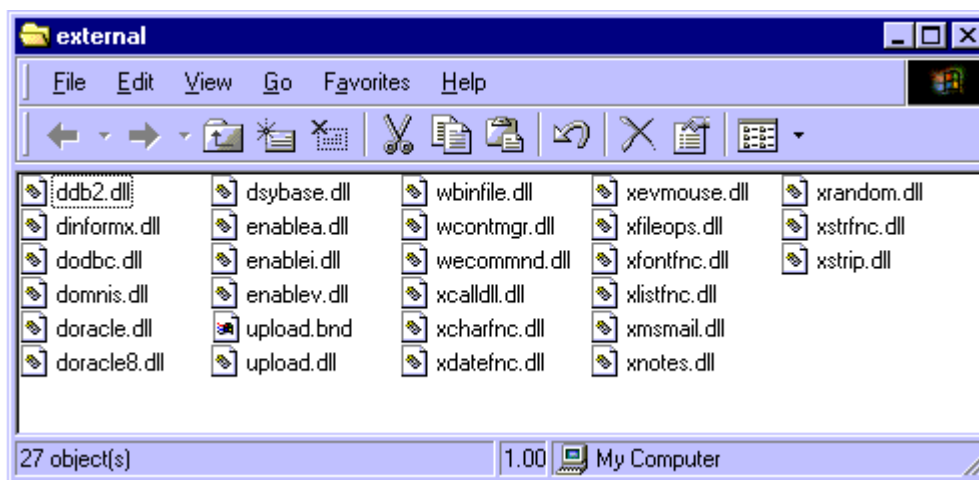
external

File Edit View Go Favorites Help

ddb2.dll
dinformx.dll
dodbc.dll
domnis.dll
doracle.dll
doracle8.dll

dsybase.dll
enablea.dll
enablei.dll
enablev.dll
upload.bnd
upload.dll

wbinfile.dll
wcontmgr.dll
wecommnd.dll
xcalldll.dll
xcharfnc.dll
xdatefnc.dll

xevmouse.dll
xfileops.dll
xfontfnc.dll
xlistfnc.dll
xmsmail.dll
xnotes.dll

xrandom.dll
xstrfnc.dll
xstrip.dll

27 object(s)
1.00 My Computer